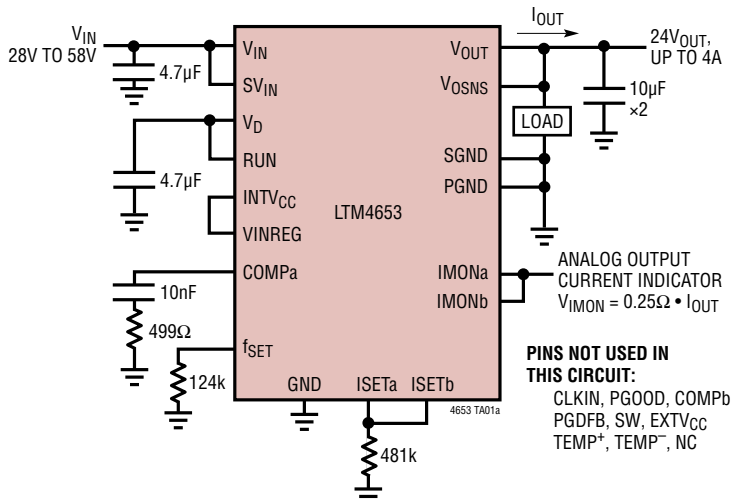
$V_{IN}$
28V TO 58V

4.7µF

4.7µF

10nF

499Ω

124k

$V_{IN}$
$SV_{IN}$
$V_D$
RUN
$INTV_{CC}$
VINREG
COMPa
$f_{SET}$
GND
ISETa
ISETb

LTM4653

$V_{OUT}$
$V_{OSNS}$
SGND
PGND
IMONa
IMONb

4653 TA01a

481k

$I_{OUT}$

$24V_{OUT}$, UP TO 4A

LOAD

10µF ×2

ANALOG OUTPUT CURRENT INDICATOR
$V_{IMON} = 0.25\Omega \bullet I_{OUT}$

PINS NOT USED IN THIS CIRCUIT:
CLKIN, PGOOD, COMPb
PGDFB, SW, $EXTV_{CC}$
$TEMP^+$, $TEMP^-$, NC